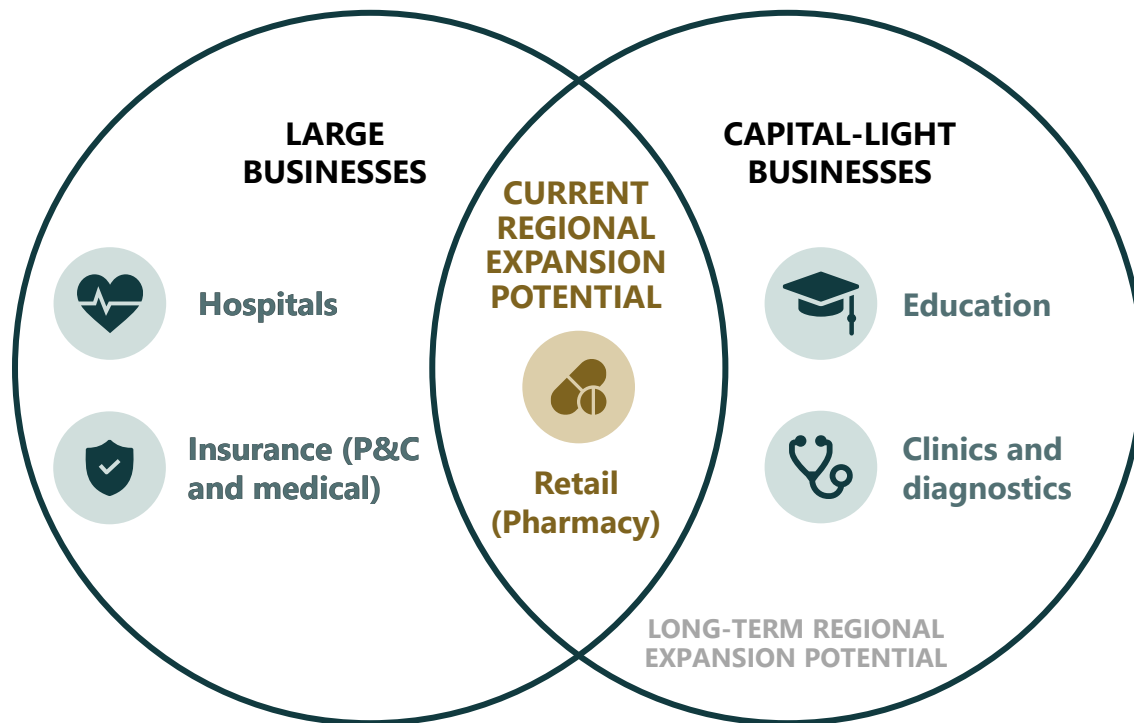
LARGE BUSINESSES

Hospitals

Insurance (P&C and medical)

CURRENT REGIONAL EXPANSION POTENTIAL

Retail (Pharmacy)

CAPITAL-LIGHT BUSINESSES

Education

Clinics and diagnostics

LONG-TERM REGIONAL EXPANSION POTENTIAL